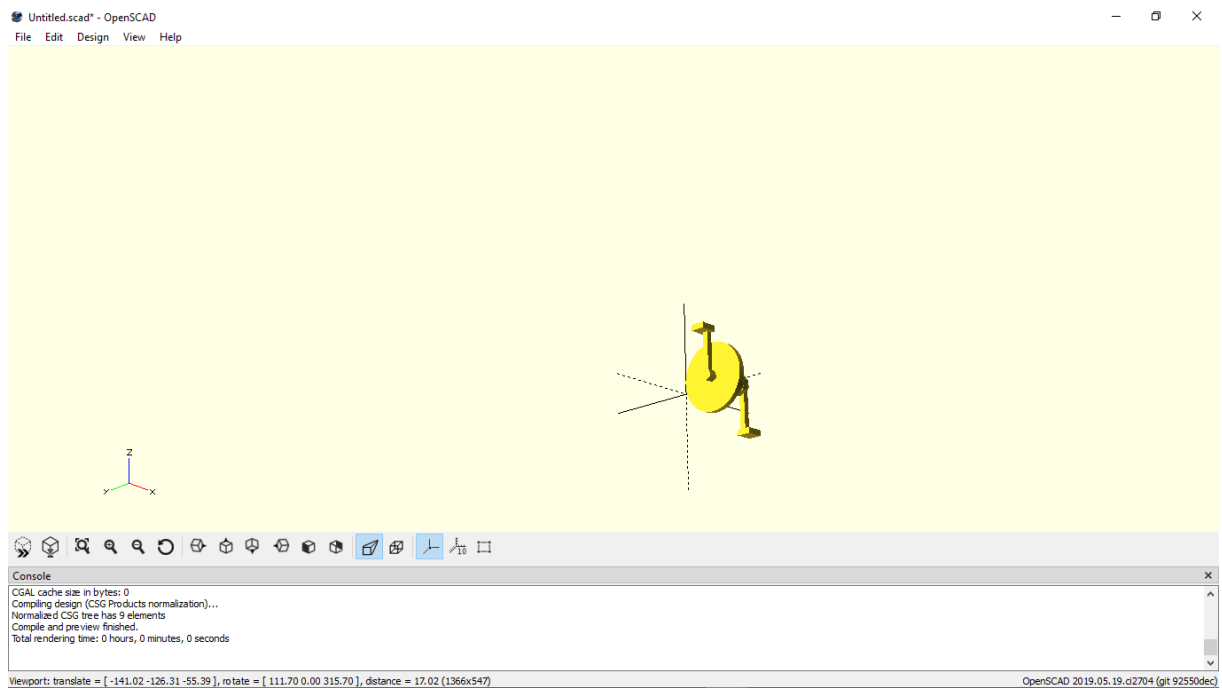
Untitled.scad* - OpenSCAD

File Edit Design View Help

z
y x

Console

CGAL cache size in bytes: 0
Compiling design (CSG Products normalization)...
Normalized CSG tree has 9 elements
Compile and preview finished.
Total rendering time: 0 hours, 0 minutes, 0 seconds

Viewport: translate = [ -141.02 -126.31 -55.39 ], rotate = [ 111.70 0.00 315.70 ], distance = 17.02 (1366x547)

OpenSCAD 2019.05.19.ci2704 (git 92550dec)